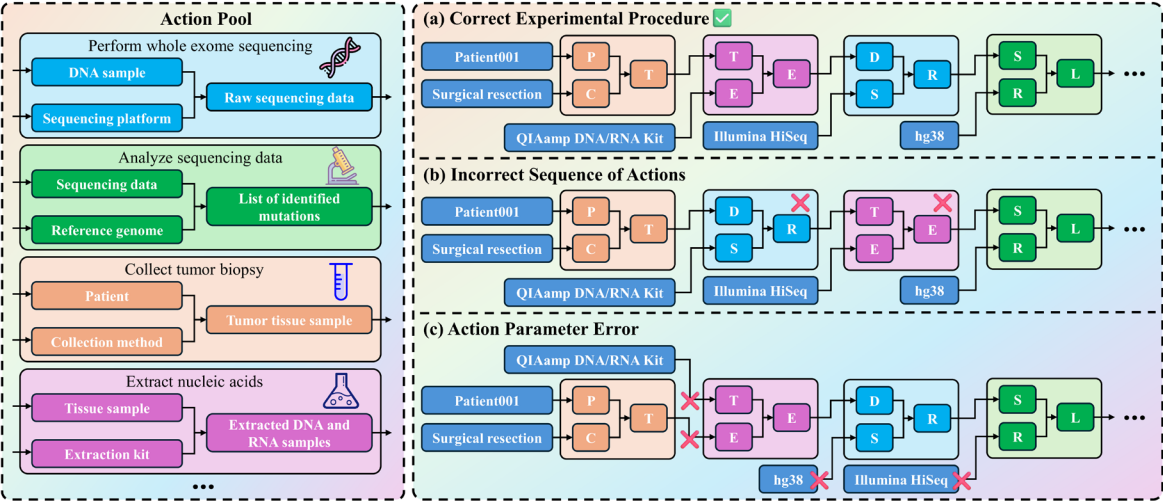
Action Pool

Perform whole exome sequencing
DNA sample
Sequencing platform
Raw sequencing data

Analyze sequencing data
Sequencing data
Reference genome
List of identified mutations

Collect tumor biopsy
Patient
Collection method
Tumor tissue sample

Extract nucleic acids
Tissue sample
Extraction kit
Extracted DNA and RNA samples

...

(a) Correct Experimental Procedure ✅
Patient001
Surgical resection
P
C
T
QIAamp DNA/RNA Kit
T
E
E
Illumina HiSeq
D
S
R
hg38
S
R
L
...

(b) Incorrect Sequence of Actions
Patient001
Surgical resection
P
C
T
QIAamp DNA/RNA Kit
D
S
R
Illumina HiSeq
T
E
E
hg38
S
R
L
...

(c) Action Parameter Error
QIAamp DNA/RNA Kit
Patient001
Surgical resection
P
C
T
T
E
E
hg38
D
S
R
Illumina HiSeq
S
R
L
...